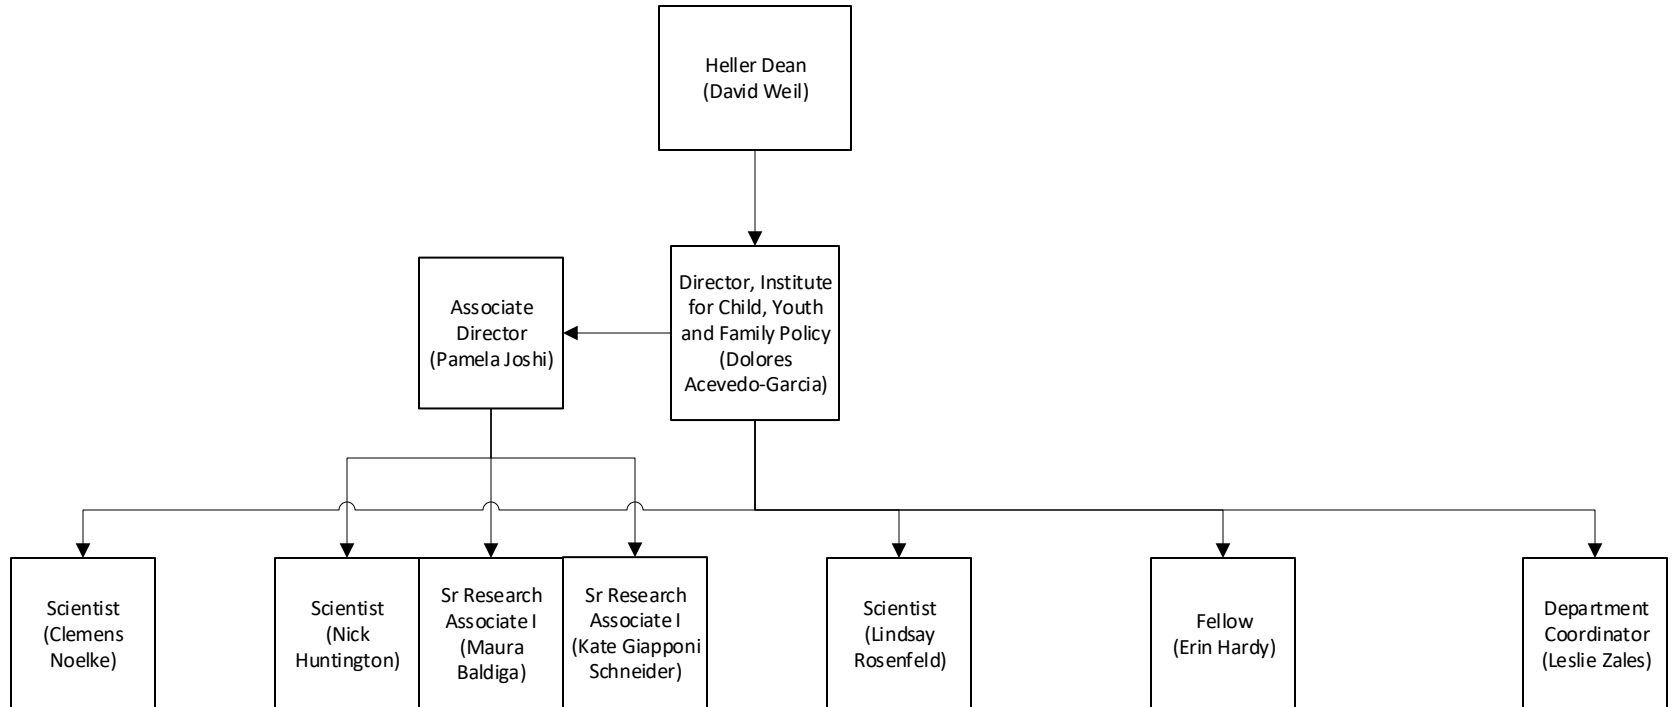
Heller Dean
(David Weil)

Director, Institute for Child, Youth and Family Policy
(Dolores Acevedo-Garcia)

Associate Director
(Pamela Joshi)

Scientist
(Clemens Noelke)

Scientist
(Nick Huntington)

Sr Research Associate I
(Maura Baldiga)

Sr Research Associate I
(Kate Giapponi Schneider)

Scientist
(Lindsay Rosenfeld)

Fellow
(Erin Hardy)

Department Coordinator
(Leslie Zales)